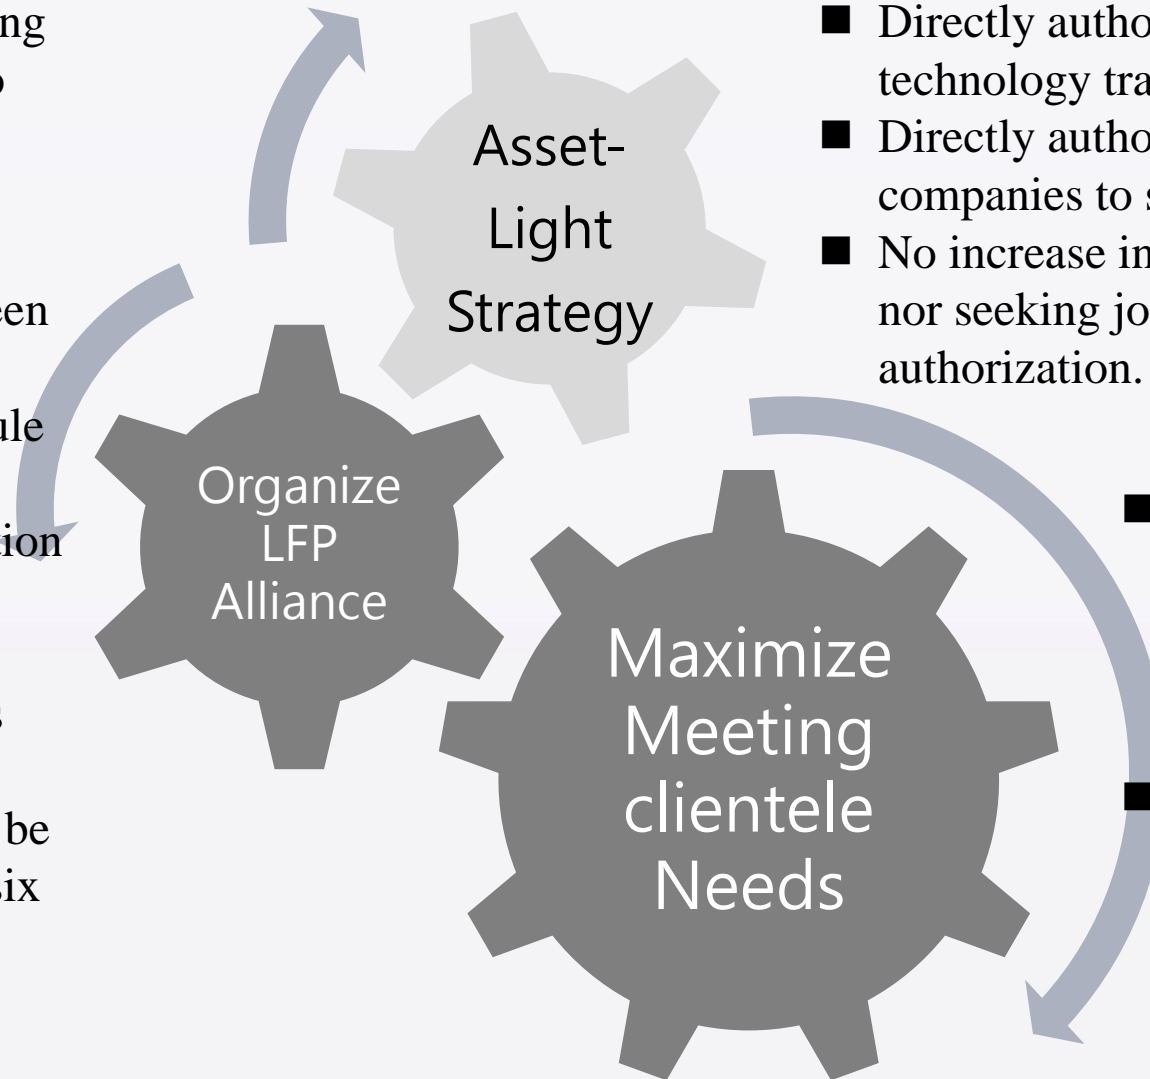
ng
o

een

ule

tion

3

be
six

Asset-Light Strategy

Organize LFP Alliance

Maximize Meeting clientele Needs

■ Directly autho technology tra
■ Directly autho companies to s
■ No increase in nor seeking jo authorization.

■

■